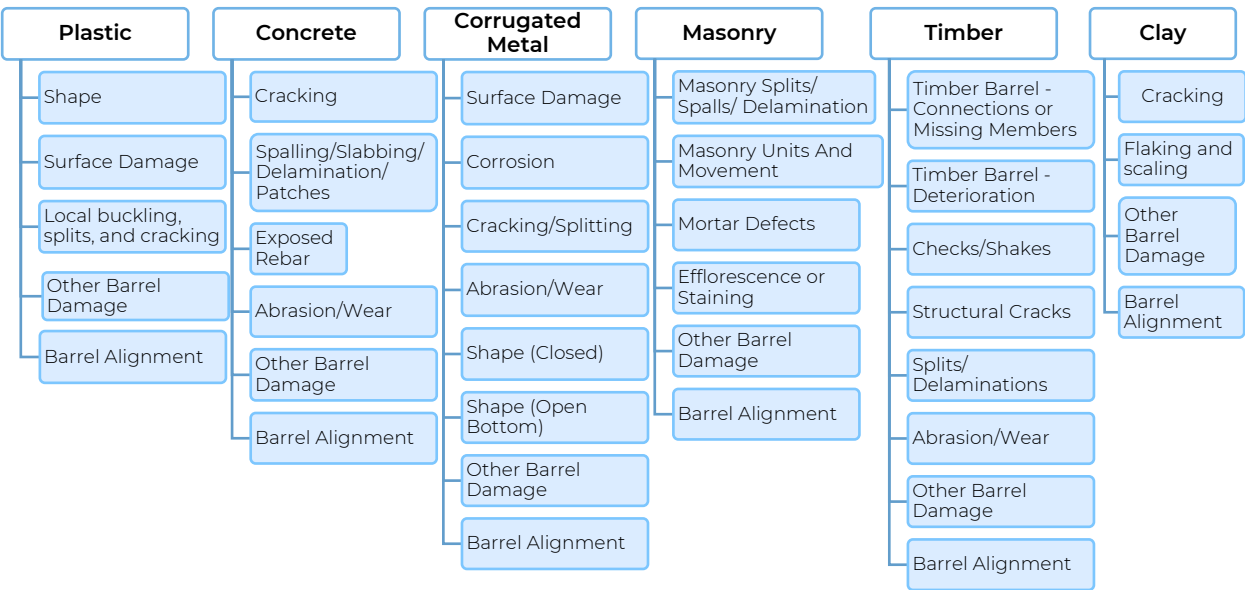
Plastic
Shape
Surface Damage
Local buckling, splits, and cracking
Other Barrel Damage
Barrel Alignment

Concrete
Cracking
Spalling/Slabbing/ Delamination/ Patches
Exposed Rebar
Abrasion/Wear
Other Barrel Damage
Barrel Alignment

Corrugated Metal
Surface Damage
Corrosion
Cracking/Splitting
Abrasion/Wear
Shape (Closed)
Shape (Open Bottom)
Other Barrel Damage
Barrel Alignment

Masonry
Masonry Splits/ Spalls/ Delamination
Masonry Units And Movement
Mortar Defects
Efflorescence or Staining
Other Barrel Damage
Barrel Alignment

Timber
Timber Barrel - Connections or Missing Members
Timber Barrel - Deterioration
Checks/Shakes
Structural Cracks
Splits/ Delaminations
Abrasion/Wear
Other Barrel Damage
Barrel Alignment

Clay
Cracking
Flaking and scaling
Other Barrel Damage
Barrel Alignment